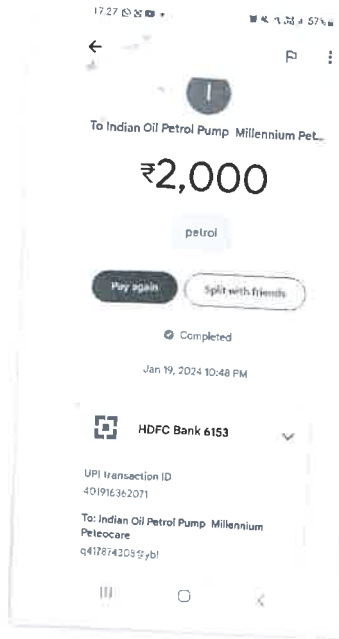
17:27

57%

I

To Indian Oil Petrol Pump Millennium Pet...

₹2,000

petrol

Pay again

Split with friends

Completed

Jan 19, 2024 10:48 PM

HDFC Bank 6153

UPI transaction ID
401916362071

To: Indian Oil Petrol Pump Millennium Peteocare
q41787430859ybl